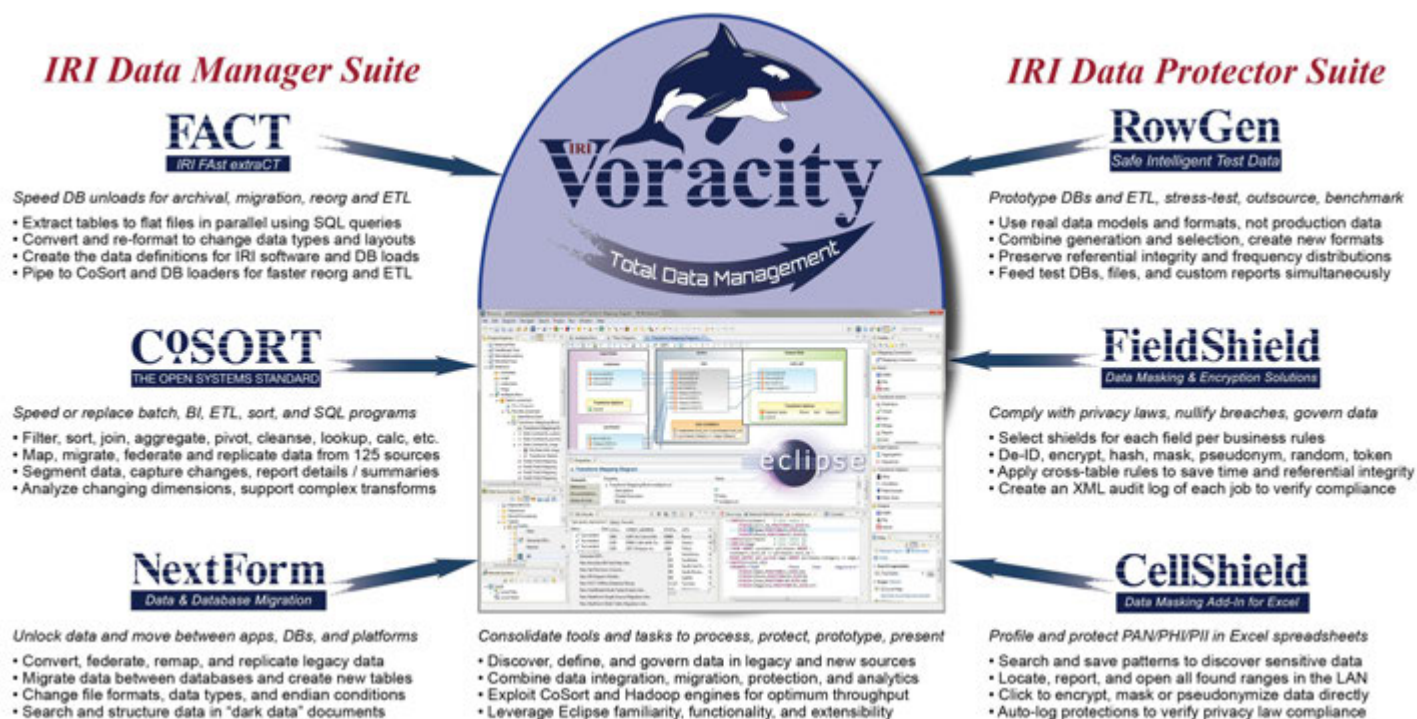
IRI Data Manager Suite

FACT
IRI FAst extraCT

Speed DB unloads for archival, migration, reorg and ETL

• Extract tables to flat files in parallel using SQL queries
• Convert and re-format to change data types and layouts
• Create the data definitions for IRI software and DB loads
• Pipe to CoSort and DB loaders for faster reorg and ETL

CoSORT
THE OPEN SYSTEMS STANDARD

Speed or replace batch, BI, ETL, sort, and SQL programs

• Filter, sort, join, aggregate, pivot, cleanse, lookup, calc, etc.
• Map, migrate, federate and replicate data from 125 sources
• Segment data, capture changes, report details / summaries
• Analyze changing dimensions, support complex transforms

NextForm
Data & Database Migration

Unlock data and move between apps, DBs, and platforms

• Convert, federate, remap, and replicate legacy data
• Migrate data between databases and create new tables
• Change file formats, data types, and endian conditions
• Search and structure data in "dark data" documents

IRI Voracity
Total Data Management

eclipse

Consolidate tools and tasks to process, protect, prototype, present

• Discover, define, and govern data in legacy and new sources
• Combine data integration, migration, protection, and analytics
• Exploit CoSort and Hadoop engines for optimum throughput
• Leverage Eclipse familiarity, functionality, and extensibility

IRI Data Protector Suite

RowGen
Safe Intelligent Test Data

Prototype DBs and ETL, stress-test, outsource, benchmark

• Use real data models and formats, not production data
• Combine generation and selection, create new formats
• Preserve referential integrity and frequency distributions
• Feed test DBs, files, and custom reports simultaneously

FieldShield
Data Masking & Encryption Solutions

Comply with privacy laws, nullify breaches, govern data

• Select shields for each field per business rules
• De-ID, encrypt, hash, mask, pseudonym, random, token
• Apply cross-table rules to save time and referential integrity
• Create an XML audit log of each job to verify compliance

CellShield
Data Masking Add-In for Excel

Profile and protect PAN/PHI/PII in Excel spreadsheets

• Search and save patterns to discover sensitive data
• Locate, report, and open all found ranges in the LAN
• Click to encrypt, mask or pseudonymize data directly
• Auto-log protections to verify privacy law compliance